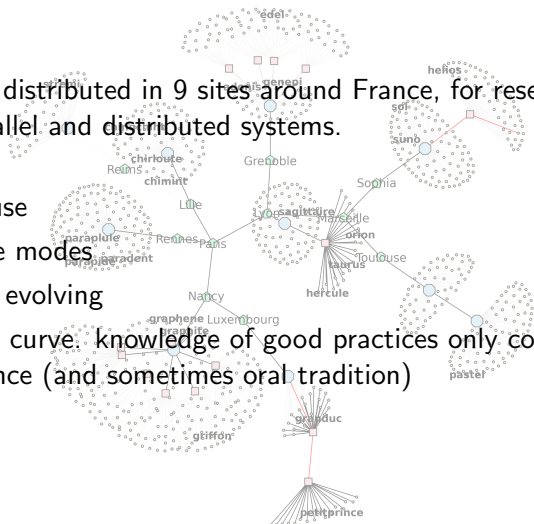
edel

genepi

distributed in 9 sites around France, for rese

allel and distributed systems.

helios

sol

suno

chirloute

Reims

chimint

Grenoble

Sophia

Lille

use

Lyon sagittaire

Marseille

e modes

parapluie

Rennes

Paris

orion

parapide

paradent

taurus

Toulouse

evolving

hercule

Nancy

graphene

Luxembourg

graphite

curve. knowledge of good practices only co

nce (and sometimes oral tradition)

pastel

granduc

griffon

petitprince